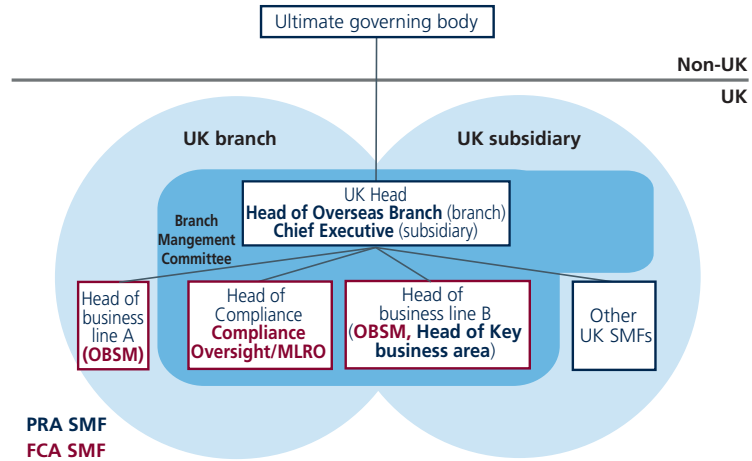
Ultimate governing body

Non-UK

UK

UK branch

UK subsidiary

Branch Mangement Committee

UK Head
Head of Overseas Branch (branch)
Chief Executive (subsidiary)

Head of business line A (OBSM)

Head of Compliance
Compliance Oversight/MLRO

Head of business line B
(OBSM, Head of Key business area)

Other UK SMFs

PRA SMF
FCA SMF